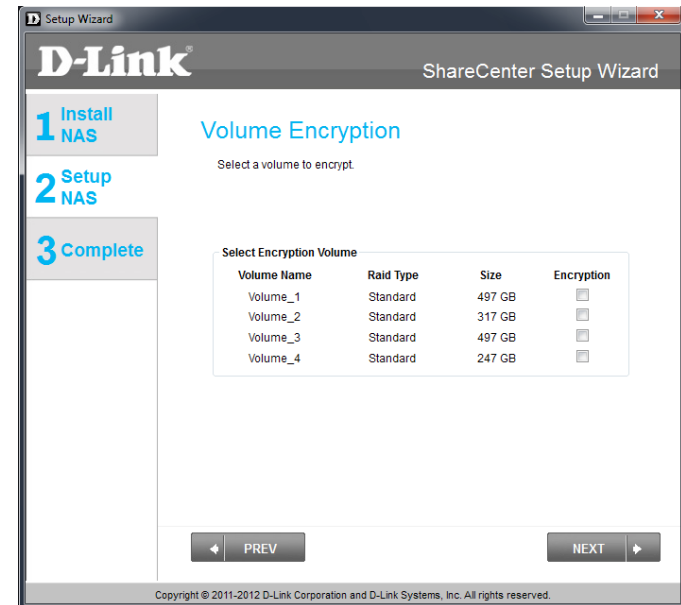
Setup Wizard

D-Link®

ShareCenter Setup Wizard

1 Install NAS

2 Setup NAS

3 Complete

Volume Encryption

Select a volume to encrypt.

Select Encryption Volume

| Volume Name | Raid Type | Size | Encryption |
|---|---|---|---|
| Volume_1 | Standard | 497 GB | |
| Volume_2 | Standard | 317 GB | |
| Volume_3 | Standard | 497 GB | |
| Volume_4 | Standard | 247 GB | |

PREV

NEXT

Copyright © 2011-2012 D-Link Corporation and D-Link Systems, Inc. All rights reserved.